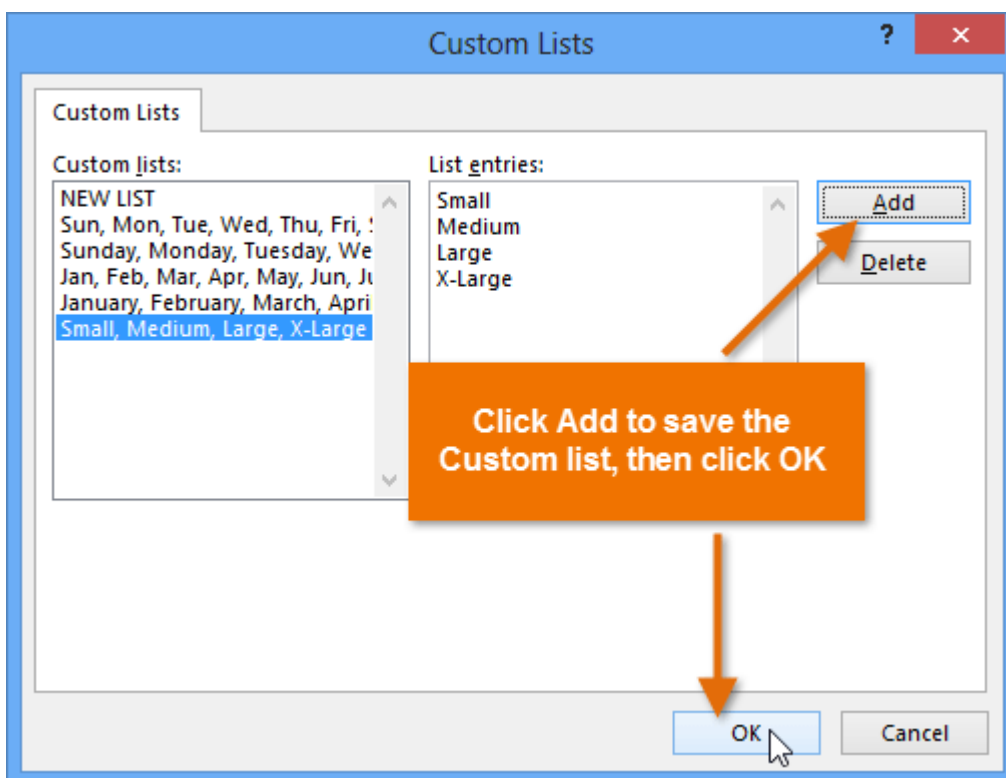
Custom Lists

?

×

Custom Lists

Custom lists:

NEW LIST
Sun, Mon, Tue, Wed, Thu, Fri, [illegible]
Sunday, Monday, Tuesday, We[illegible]
Jan, Feb, Mar, Apr, May, Jun, Ju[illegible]
January, February, March, Apri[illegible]
Small, Medium, Large, X-Large

List entries:

Small
Medium
Large
X-Large

Add

Delete

Click Add to save the Custom list, then click OK

OK

Cancel